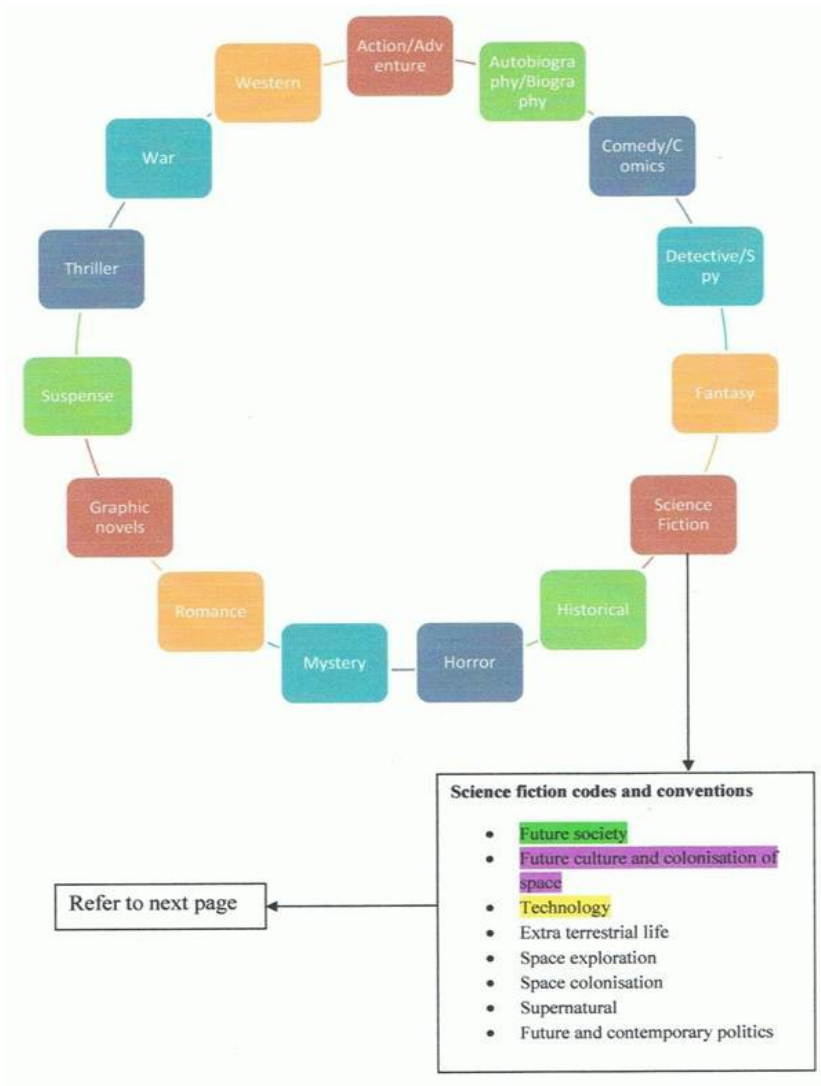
Action/Adventure

Autobiography/Biography

Comedy/Comics

Detective/Spy

Fantasy

Science Fiction

Historical

Horror

Mystery

Romance

Graphic novels

Suspense

Thriller

War

Western

Science fiction codes and conventions

- Future society
- Future culture and colonisation of space
- Technology
- Extra terrestrial life
- Space exploration
- Space colonisation
- Supernatural
- Future and contemporary politics

Refer to next page